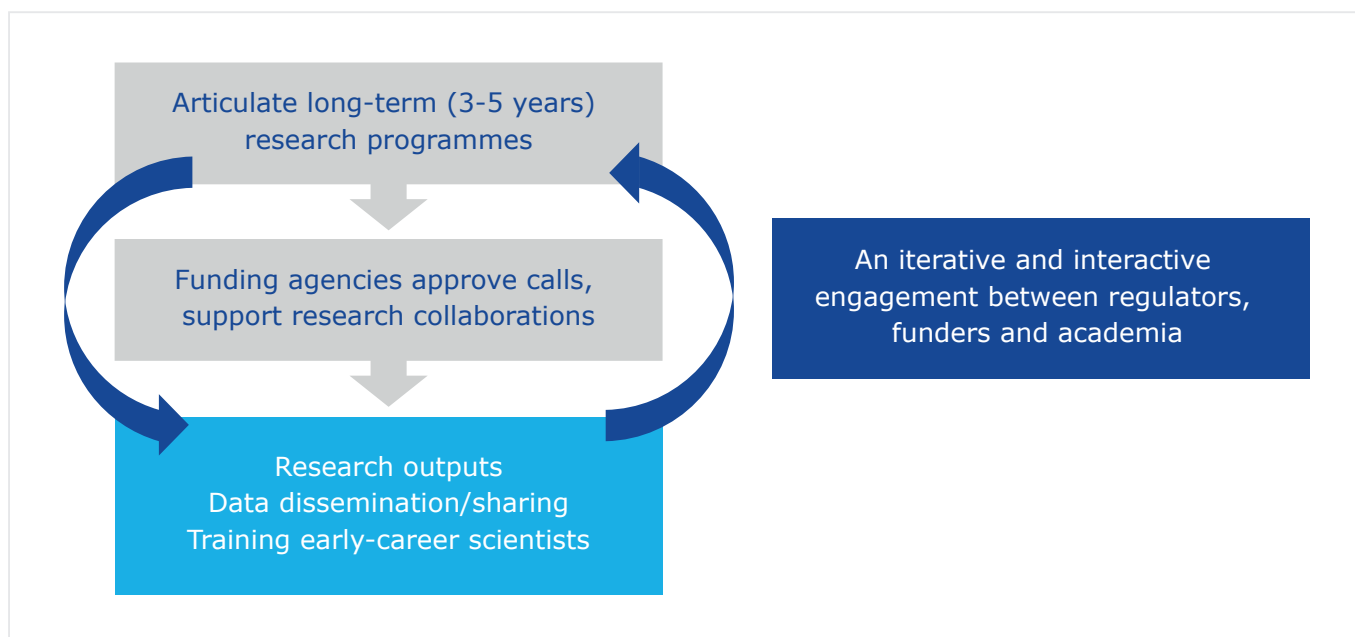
Articulate long-term (3-5 years) research programmes

Funding agencies approve calls, support research collaborations

Research outputs
Data dissemination/sharing
Training early-career scientists

An iterative and interactive engagement between regulators, funders and academia